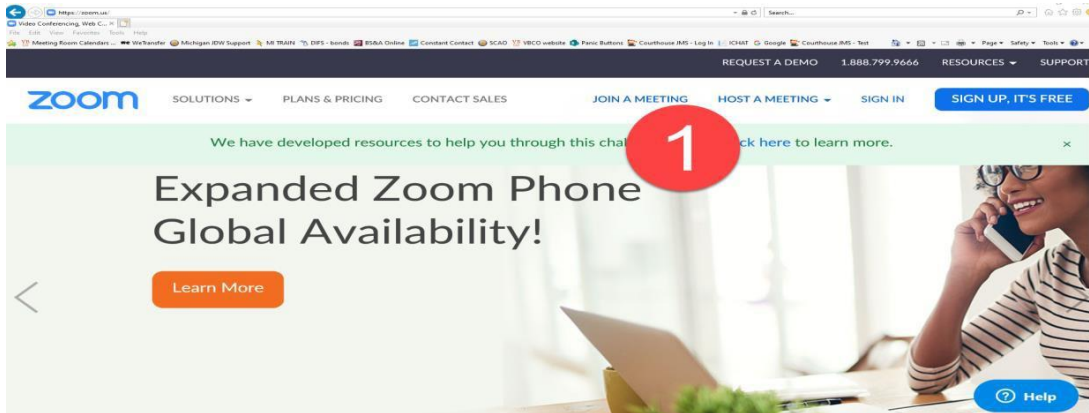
https://zoom.us/
Search...
Video Conferencing, Web C...
File Edit View Favorites Tools Help
Meeting Room Calendars ... WeTransfer Michigan IDW Support MI TRAIN DIFS - bonds BS&A Online Constant Contact SCAO VBCO website Panic Buttons Courthouse IMS - Log In ICHAT Google Courthouse IMS - Test
Page Safety Tools

REQUEST A DEMO 1.888.799.9666 RESOURCES SUPPORT

zoom SOLUTIONS PLANS & PRICING CONTACT SALES JOIN A MEETING HOST A MEETING SIGN IN SIGN UP, IT'S FREE

We have developed resources to help you through this cha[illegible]ck here to learn more.

1

Expanded Zoom Phone Global Availability!

Learn More

Help